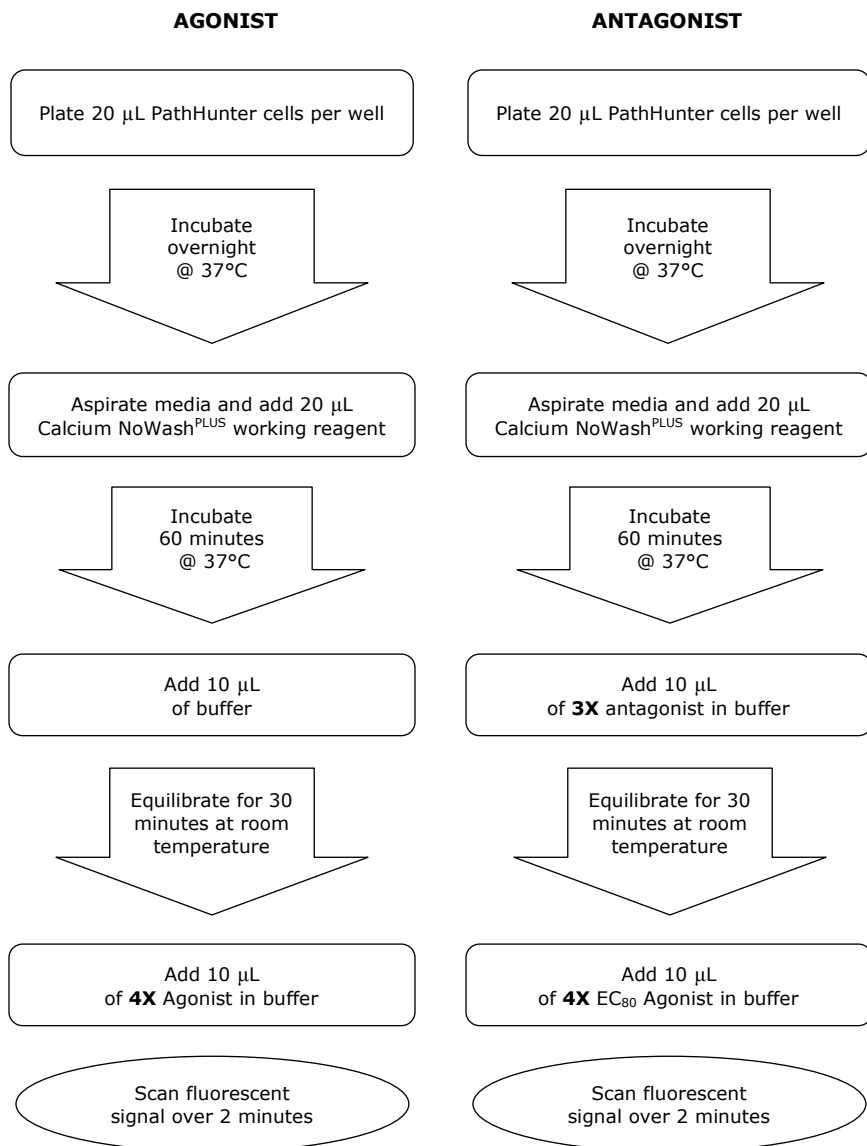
AGONIST

Plate 20 µL PathHunter cells per well

Incubate overnight @ 37°C

Aspirate media and add 20 µL Calcium NoWash$^{PLUS}$ working reagent

Incubate 60 minutes @ 37°C

Add 10 µL of buffer

Equilibrate for 30 minutes at room temperature

Add 10 µL of **4X** Agonist in buffer

Scan fluorescent signal over 2 minutes

ANTAGONIST

Plate 20 µL PathHunter cells per well

Incubate overnight @ 37°C

Aspirate media and add 20 µL Calcium NoWash$^{PLUS}$ working reagent

Incubate 60 minutes @ 37°C

Add 10 µL of **3X** antagonist in buffer

Equilibrate for 30 minutes at room temperature

Add 10 µL of **4X** $EC_{80}$ Agonist in buffer

Scan fluorescent signal over 2 minutes